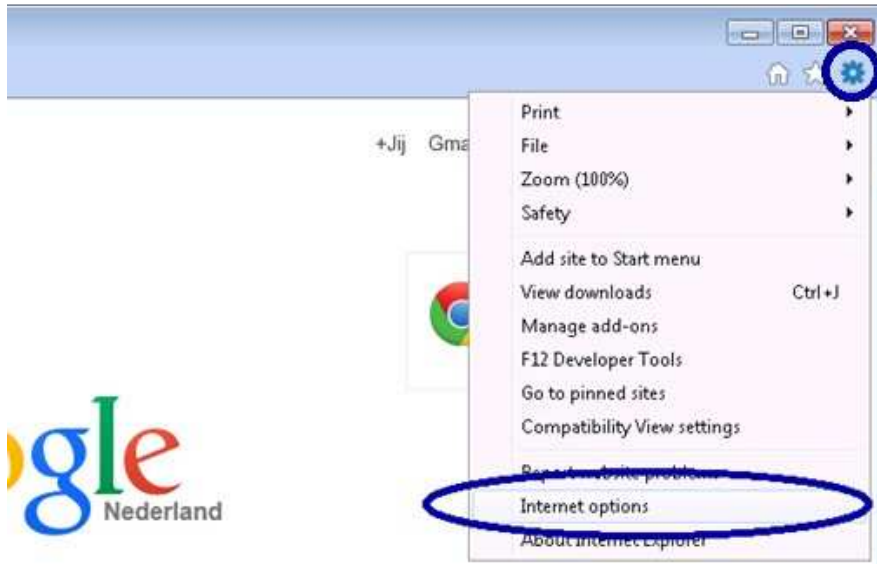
+Jij Gma

Print
File
Zoom (100%)
Safety
Add site to Start menu
View downloads Ctrl+J
Manage add-ons
F12 Developer Tools
Go to pinned sites
Compatibility View settings
Report website problems
Internet options
About Internet Explorer

ogle
Nederland